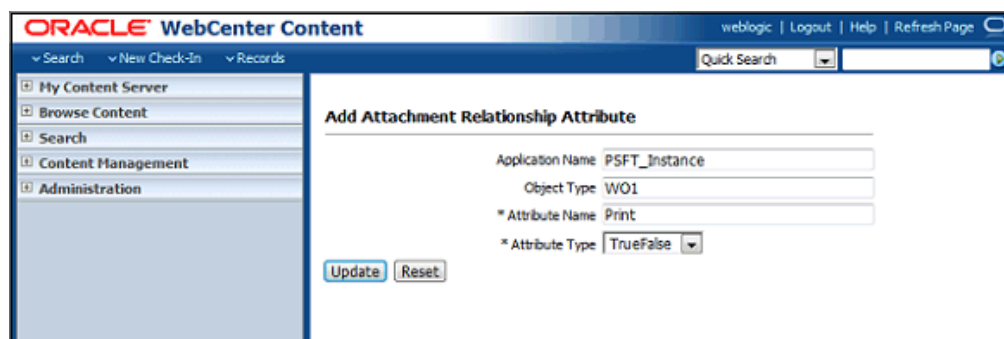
ORACLE WebCenter Content

weblogic | Logout | Help | Refresh Page

Search   New Check-In   Records

Quick Search

My Content Server
Browse Content
Search
Content Management
Administration

Add Attachment Relationship Attribute

| | |
|---|---|
| Application Name | PSFT_Instance |
| Object Type | WO1 |
| * Attribute Name | Print |
| * Attribute Type | TrueFalse |

Update   Reset